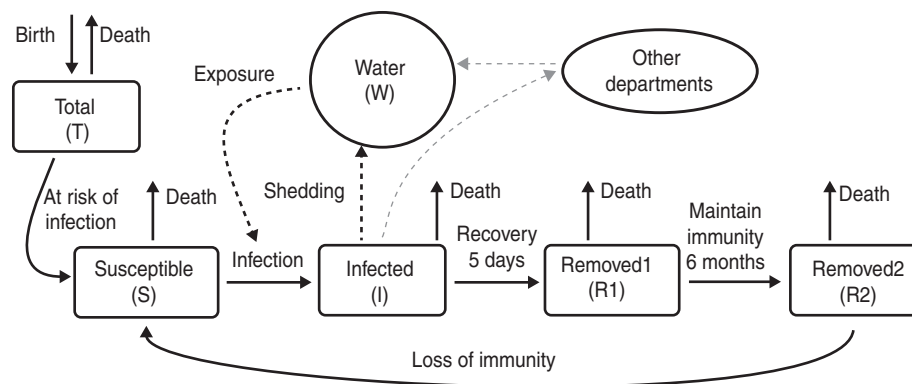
Birth
Death
Total
(T)
Exposure
Water
(W)
Other departments
At risk of infection
Death
Shedding
Death
Death
Death
Maintain immunity 6 months
Recovery 5 days
Susceptible
(S)
Infection
Infected
(I)
Removed1
(R1)
Removed2
(R2)
Loss of immunity